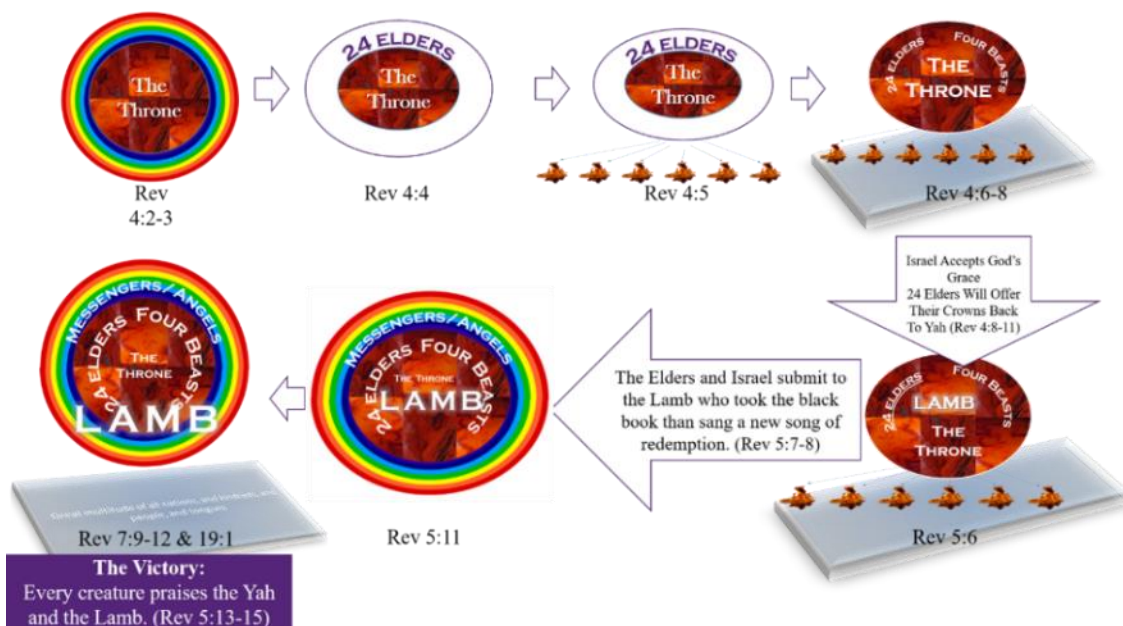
The Throne

Rev 4:2-3

24 ELDERS
The Throne

Rev 4:4

24 ELDERS
The Throne

Rev 4:5

24 ELDERS FOUR BEASTS
THE THRONE

Rev 4:6-8

Israel Accepts God's Grace
24 Elders Will Offer Their Crowns Back To Yah (Rev 4:8-11)

24 ELDERS FOUR BEASTS
LAMB
THE THRONE

Rev 5:6

The Elders and Israel submit to the Lamb who took the black book than sang a new song of redemption. (Rev 5:7-8)

MESSENGERS/ANGELS
24 ELDERS FOUR BEASTS
THE THRONE
LAMB

Rev 5:11

MESSENGERS/ANGELS
24 ELDERS FOUR BEASTS
THE THRONE
LAMB

Great multitude of all nations, and kindreds, and people, and tongues

Rev 7:9-12 & 19:1

The Victory:
Every creature praises the Yah and the Lamb. (Rev 5:13-15)